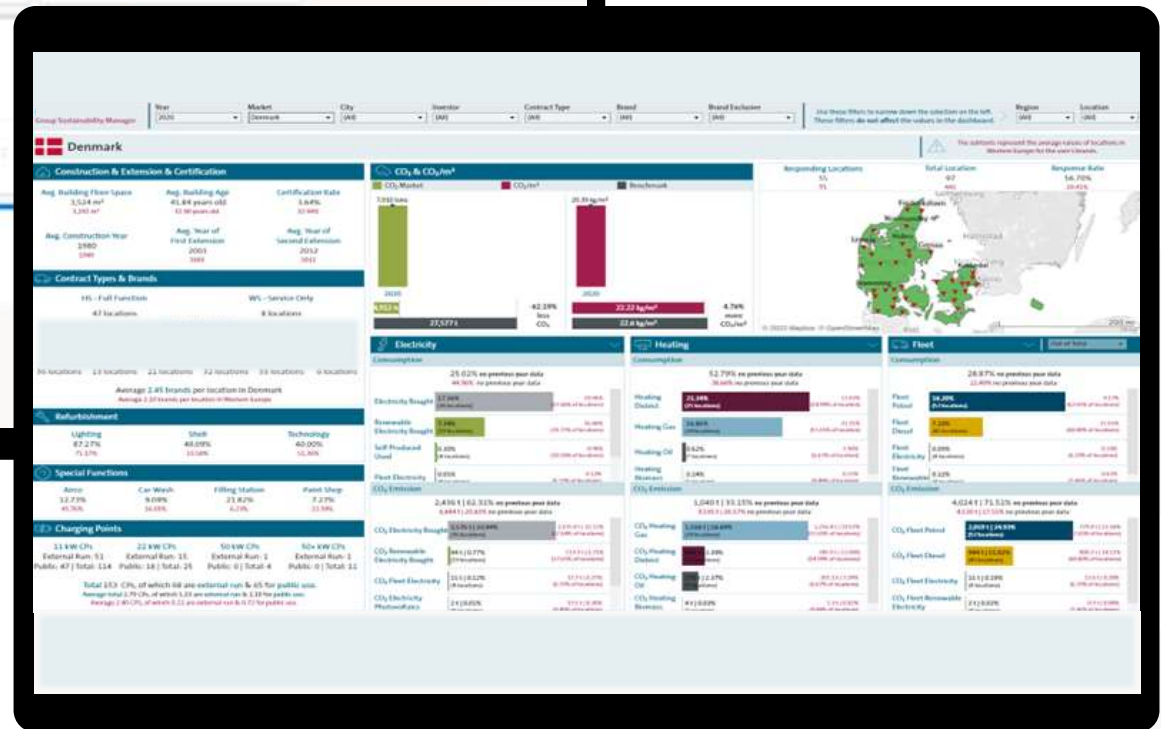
Group Sustainability Manager | Year 2020 | Market Denmark | City (All) | Investor (All) | Contract Type (All) | Brand (All) | Brand Exclusion (All)

Use these filters to narrow down the selection on the left. These filters do not affect the values in the dashboard.

Region (All) | Location (All)

Denmark

The subtexts represent the average values of locations in Western Europe for the user's brands.

Construction & Extension & Certification

Avg. Building Floor Space 3,524 m² 3,265 m²
Avg. Building Age 41.84 years old 32.90 years old
Certification Rate 3.64% 32.99%
Avg. Construction Year 1980 1988
Avg. Year of First Extension 2001 2003
Avg. Year of Second Extension 2012 2011

Contract Types & Brands

FS - Full Function 47 locations
WS - Service Only 8 locations

36 locations 13 locations 21 locations 32 locations 33 locations 6 locations

Average 2.45 brands per location in Denmark
Average 2.10 brands per location in Western Europe

Refurbishment

Lighting 87.27% 71.37%
Shell 49.09% 33.58%
Technology 40.00% 51.30%

Special Functions

Aero 12.73% 45.76%
Car Wash 9.09% 36.05%
Filling Station 21.82% 6.23%
Paint Shop 7.27% 23.59%

Charging Points

11 kW CPs External Run: 51 Public: 47 | Total: 114
22 kW CPs External Run: 15 Public: 14 | Total: 25
50 kW CPs External Run: 1 Public: 0 | Total: 4
50+ kW CPs External Run: 1 Public: 0 | Total: 11

Total 153 CPs, of which 68 are external run & 65 for public use.
Average total 2.79 CPs, of which 1.23 are external run & 1.18 for public use.
Average 2.40 CPs, of which 0.22 are external run & 0.72 for public use.

CO₂ & CO₂/m²

CO₂ Market | CO₂/m² | Benchmark

7,950 tons
2020
4,922 ls
27,577 t
-82.19% less CO₂

20.39 kg/m²
2020
22.22 kg/m²
22.8 kg/m²
4.76% more CO₂/m²

Responding Locations 55 5%
Total Location 67 440
Response Rate 56.70% 19.45%

Frederikshavn

© 2022 Mapbox © OpenStreetMap

Electricity

Consumption
25.02% no previous year data
44.96% no previous year data

Electricity Bought 57.34%
Renewable Electricity Bought 7.16%
Self Produced Used 0.10%
Fleet Electricity 0.05%

CO₂ Emission
2,436 t | 62.51% no previous year data
6,444 t | 25.63% no previous year data

CO₂ Electricity Bought
CO₂ Renewable Electricity Bought
CO₂ Fleet Electricity
CO₂ Electricity Photovoltaics

Heating

Consumption
52.79% no previous year data
36.66% no previous year data

Heating District 25.34%
Heating Gas 26.86%
Heating Oil 0.52%
Heating Biomass 0.24%

CO₂ Emission
1,040 t | 33.15% no previous year data

CO₂ Heating Gas
CO₂ Heating District
CO₂ Heating Oil
CO₂ Heating Biomass

Fleet

Out of total

Consumption
28.87% no previous year data
22.40% no previous year data

Fleet Petrol 54.38%
Fleet Diesel 7.20%
Fleet Electricity 0.09%
Fleet Renewable

CO₂ Emission
4,024 t | 71.53% no previous year data

CO₂ Fleet Petrol
CO₂ Fleet Diesel
CO₂ Fleet Electricity
CO₂ Fleet Renewable Electricity